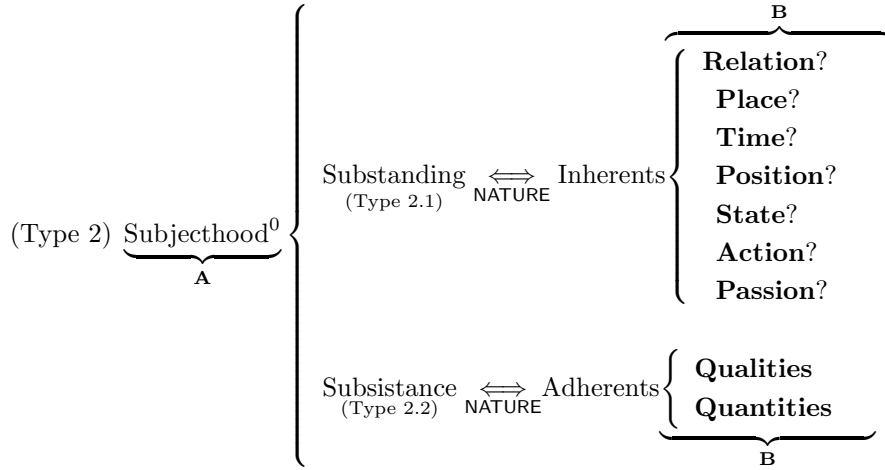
B

(Type 2) $\underbrace{\text{Subjecthood}^0}_{\textbf{A}}$

Substanding (Type 2.1) $\underset{\textsf{NATURE}}{\Longleftrightarrow}$ Inherents

**Relation**?
**Place**?
**Time**?
**Position**?
**State**?
**Action**?
**Passion**?

Subsistance (Type 2.2) $\underset{\textsf{NATURE}}{\Longleftrightarrow}$ Adherents

**Qualities**
**Quantities**

B